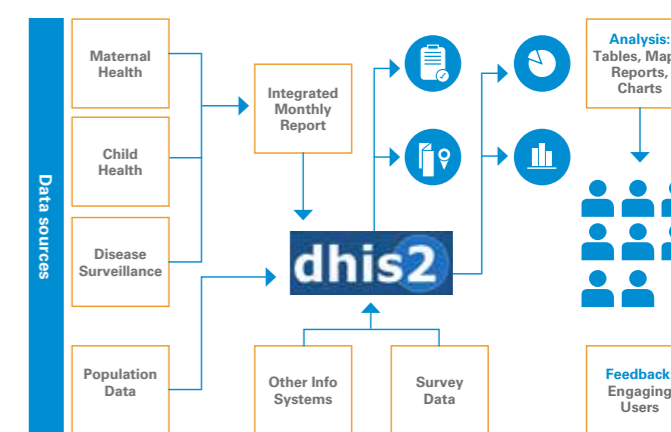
Data sources

Maternal Health

Child Health

Disease Surveillance

Population Data

Integrated Monthly Report

dhis2

Other Info Systems

Survey Data

Analysis: Tables, Map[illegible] Reports, Charts

Feedback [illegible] Engaging Users